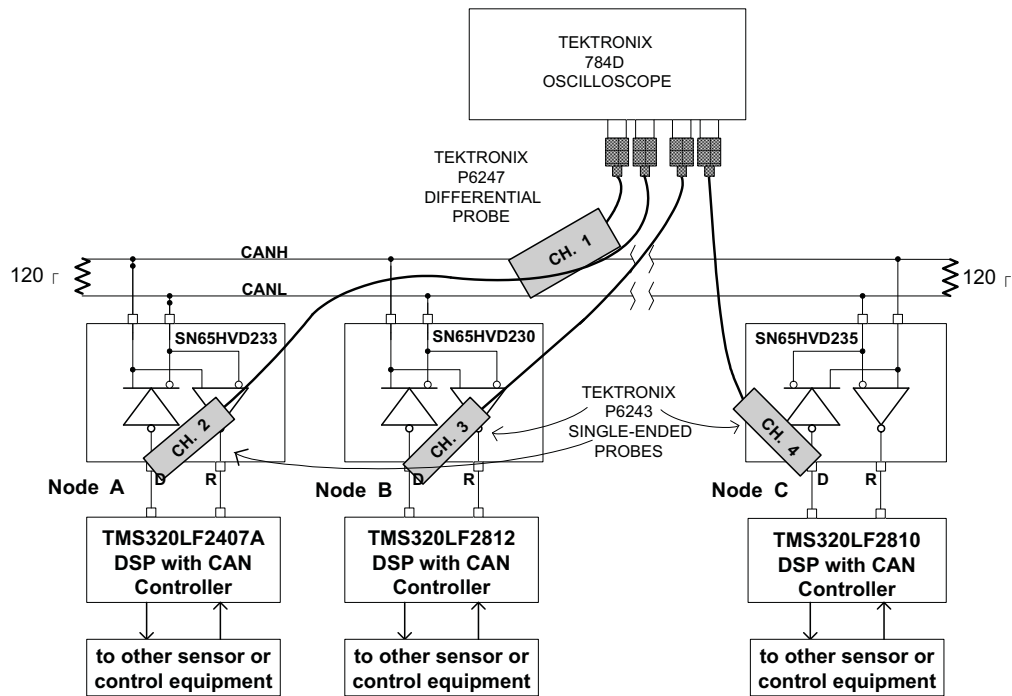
TEKTRONIX
784D
OSCILLOSCOPE

TEKTRONIX
P6247
DIFFERENTIAL
PROBE

CH. 1

CANH

CANL

120 Γ

120 Γ

SN65HVD233

SN65HVD230

SN65HVD235

CH. 2

CH. 3

CH. 4

TEKTRONIX
P6243
SINGLE-ENDED
PROBES

Node A

D

R

Node B

D

R

Node C

D

R

TMS320LF2407A
DSP with CAN
Controller

TMS320LF2812
DSP with CAN
Controller

TMS320LF2810
DSP with CAN
Controller

to other sensor or
control equipment

to other sensor or
control equipment

to other sensor or
control equipment